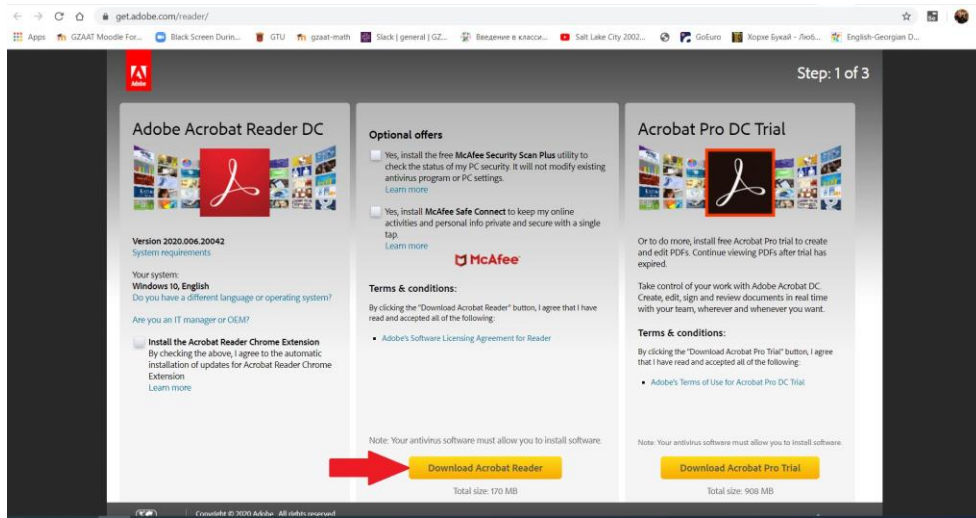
get.adobe.com/reader/

Apps GZAAT Moodle For... Black Screen Durin... GTU gzaat-math Slack | general | GZ... Введение в класси... Salt Lake City 2002... GoEuro Хорхе Букай - Любо... English-Georgian D...

Adobe

Step: 1 of 3

Adobe Acrobat Reader DC

Version 2020.006.20042
System requirements

Your system:
Windows 10, English
Do you have a different language or operating system?

Are you an IT manager or OEM?

Install the Acrobat Reader Chrome Extension
By checking the above, I agree to the automatic installation of updates for Acrobat Reader Chrome Extension
Learn more

Optional offers

Yes, install the free McAfee Security Scan Plus utility to check the status of my PC security. It will not modify existing antivirus program or PC settings.
Learn more

Yes, install McAfee Safe Connect to keep my online activities and personal info private and secure with a single tap.
Learn more

McAfee

Terms & conditions:

By clicking the "Download Acrobat Reader" button, I agree that I have read and accepted all of the following:

Adobe's Software Licensing Agreement for Reader

Note: Your antivirus software must allow you to install software.

Download Acrobat Reader

Total size: 170 MB

Acrobat Pro DC Trial

Or to do more, install free Acrobat Pro trial to create and edit PDFs. Continue viewing PDFs after trial has expired.

Take control of your work with Adobe Acrobat DC. Create, edit, sign and review documents in real time with your team, wherever and whenever you want.

Terms & conditions:

By clicking the "Download Acrobat Pro Trial" button, I agree that I have read and accepted all of the following:

Adobe's Terms of Use for Acrobat Pro DC Trial

Note: Your antivirus software must allow you to install software.

Download Acrobat Pro Trial

Total size: 908 MB

Copyright © 2020 Adobe. All rights reserved.